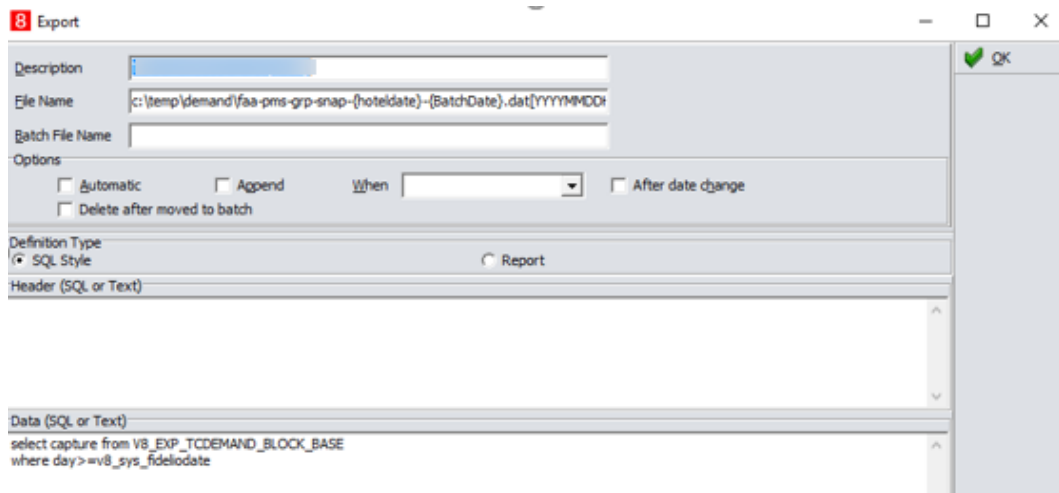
8 Export

OK

Description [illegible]

File Name c:\temp\demand\faa-pms-grp-snap-{hoteldate}-{BatchDate}.dat[YYYYMMDDH

Batch File Name

Options

Automatic

Append

When

After date change

Delete after moved to batch

Definition Type

SQL Style

Report

Header (SQL or Text)

Data (SQL or Text)

select capture from V8_EXP_TCDEMAND_BLOCK_BASE
where day>=v8_sys_fideliodate